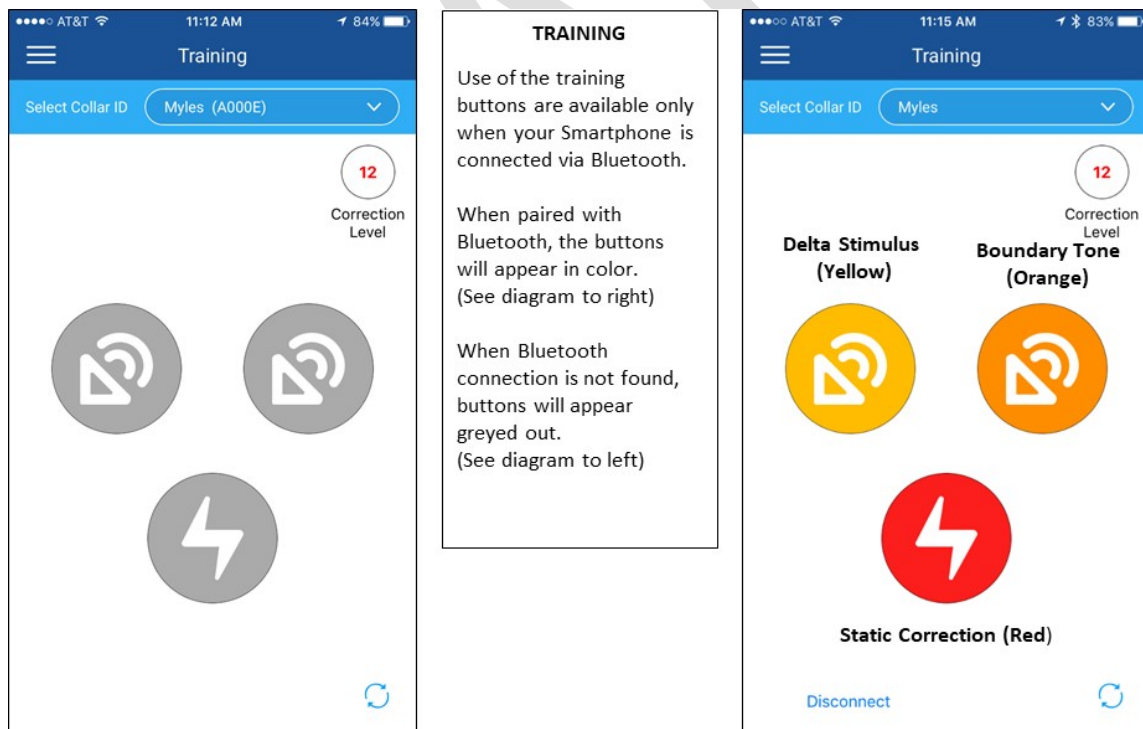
●●●●○ AT&T 11:12 AM 84%

Training

Select Collar ID Myles (A000E)

12
Correction Level

TRAINING

Use of the training buttons are available only when your Smartphone is connected via Bluetooth.

When paired with Bluetooth, the buttons will appear in color. (See diagram to right)

When Bluetooth connection is not found, buttons will appear greyed out. (See diagram to left)

●●●○○ AT&T 11:15 AM 83%

Training

Select Collar ID Myles

12
Correction Level

Delta Stimulus (Yellow)

Boundary Tone (Orange)

Static Correction (Red)

Disconnect